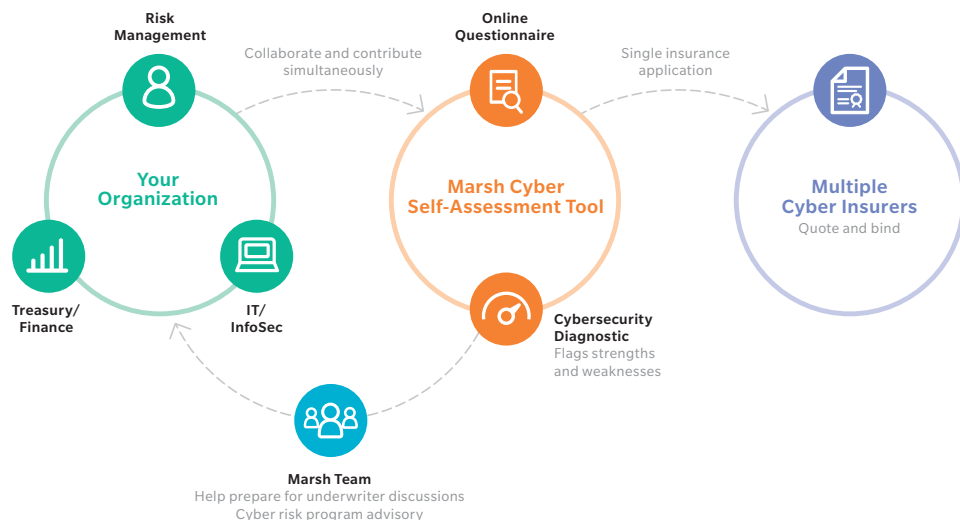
Risk Management

Collaborate and contribute simultaneously

Online Questionnaire

Single insurance application

Your Organization

Marsh Cyber Self-Assessment Tool

Multiple Cyber Insurers
Quote and bind

Treasury/ Finance

IT/ InfoSec

Cybersecurity Diagnostic
Flags strengths and weaknesses

Marsh Team
Help prepare for underwriter discussions
Cyber risk program advisory